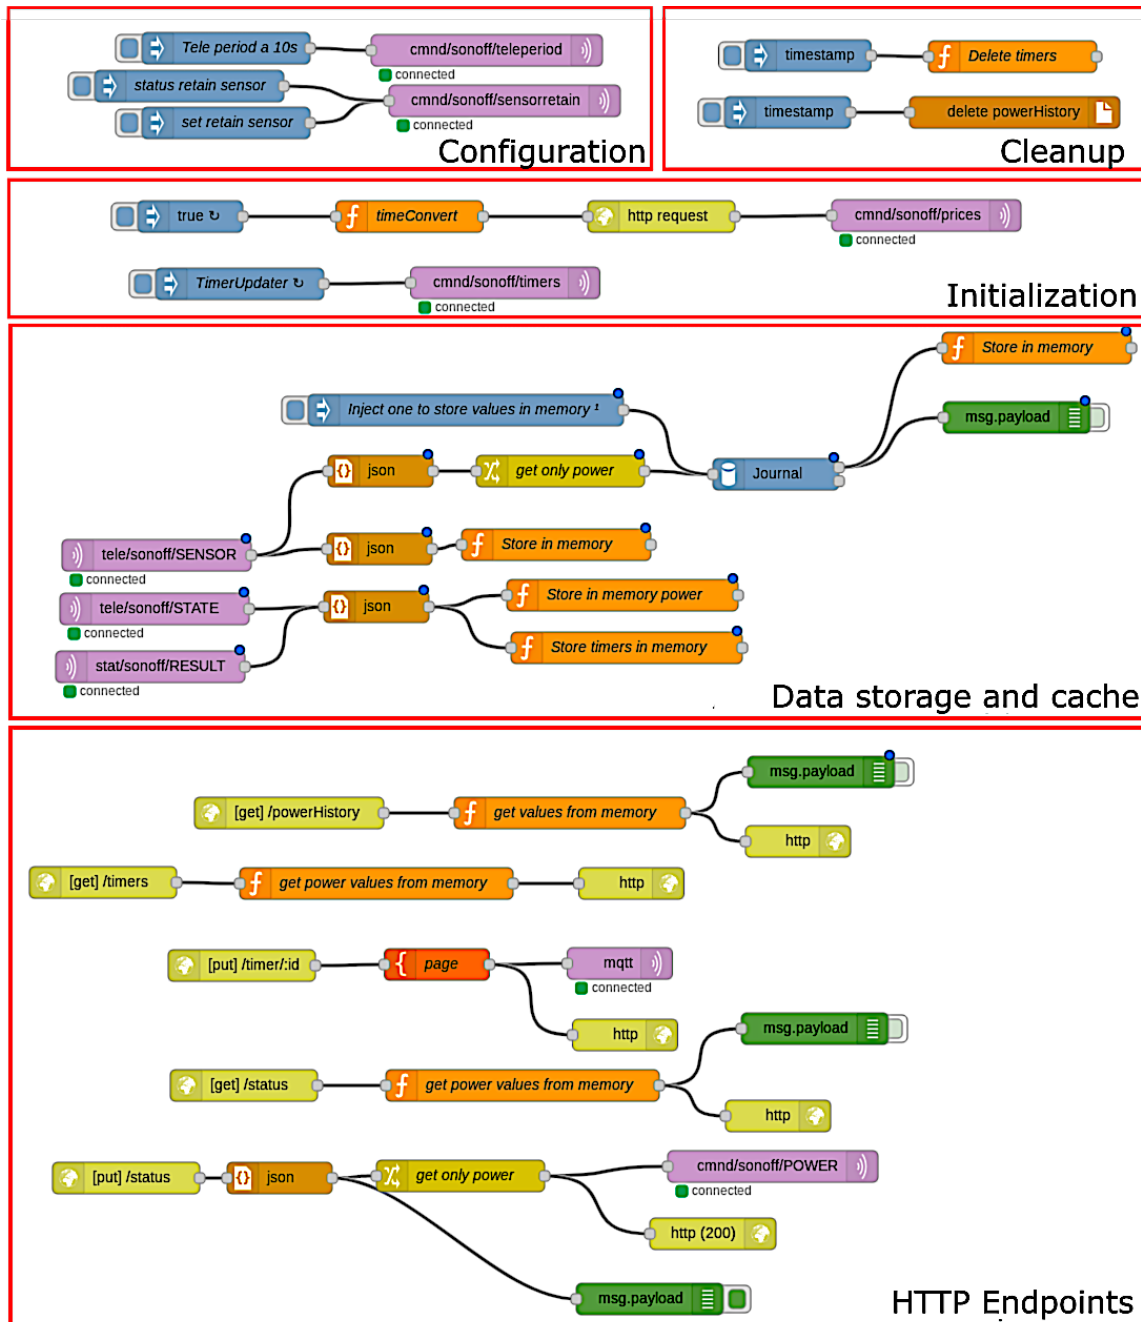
Tele period a 10s
cmnd/sonoff/teleperiod
connected
status retain sensor
cmnd/sonoff/sensorretain
set retain sensor
connected
Configuration

timestamp
Delete timers
timestamp
delete powerHistory
Cleanup

true ↻
timeConvert
http request
cmnd/sonoff/prices
connected
TimerUpdater ↻
cmnd/sonoff/timers
connected
Initialization

Store in memory
Inject one to store values in memory ¹
msg.payload
json
get only power
Journal
tele/sonoff/SENSOR
json
Store in memory
connected
tele/sonoff/STATE
json
Store in memory power
connected
Store timers in memory
stat/sonoff/RESULT
connected
Data storage and cache

msg.payload
[get] /powerHistory
get values from memory
http
[get] /timers
get power values from memory
http
[put] /timer/:id
page
mqtt
connected
http
msg.payload
[get] /status
get power values from memory
http
[put] /status
json
get only power
cmnd/sonoff/POWER
connected
http (200)
msg.payload
HTTP Endpoints